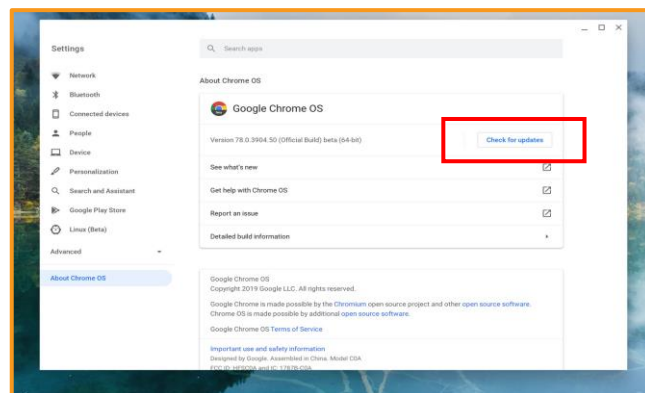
Settings

Search apps

Network
Bluetooth
Connected devices
People
Device
Personalization
Search and Assistant
Google Play Store
Linux (Beta)
Advanced
About Chrome OS

About Chrome OS

Google Chrome OS

Version 78.0.3904.50 (Official Build) beta (64-bit)

Check for updates

See what's new
Get help with Chrome OS
Report an issue
Detailed build information

Google Chrome OS
Copyright 2019 Google LLC. All rights reserved.

Google Chrome is made possible by the Chromium open source project and other open source software.
Chrome OS is made possible by additional open source software.

Google Chrome OS Terms of Service

Important use and safety information
Designed by Google. Assembled in China. Model C0A
FCC ID: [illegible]